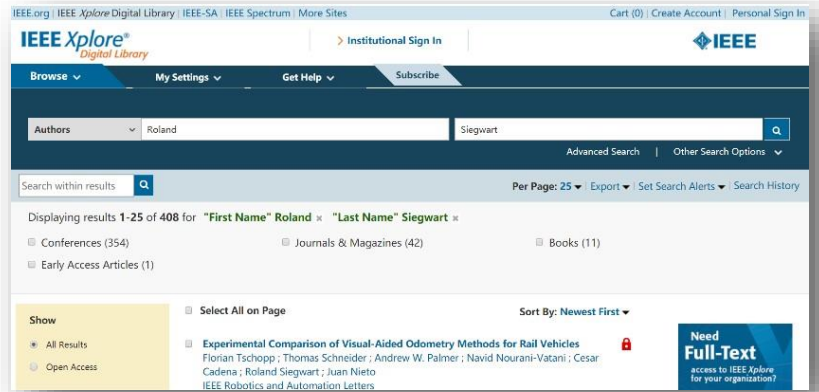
IEEE.org | IEEE Xplore Digital Library | IEEE-SA | IEEE Spectrum | More Sites

Cart (0) | Create Account | Personal Sign In

IEEE Xplore® Digital Library

> Institutional Sign In

IEEE

Browse

My Settings

Get Help

Subscribe

Authors

Roland

Siegwart

Advanced Search | Other Search Options

Search within results

Per Page: 25 | Export | Set Search Alerts | Search History

Displaying results 1-25 of 408 for "First Name" Roland × "Last Name" Siegwart ×

Conferences (354)

Journals & Magazines (42)

Books (11)

Early Access Articles (1)

Show

All Results

Open Access

Select All on Page

Sort By: Newest First

Experimental Comparison of Visual-Aided Odometry Methods for Rail Vehicles

Florian Tschopp ; Thomas Schneider ; Andrew W. Palmer ; Navid Nourani-Vatani ; Cesar Cadena ; Roland Siegwart ; Juan Nieto

IEEE Robotics and Automation Letters

Need Full-Text access to IEEE Xplore for your organization?